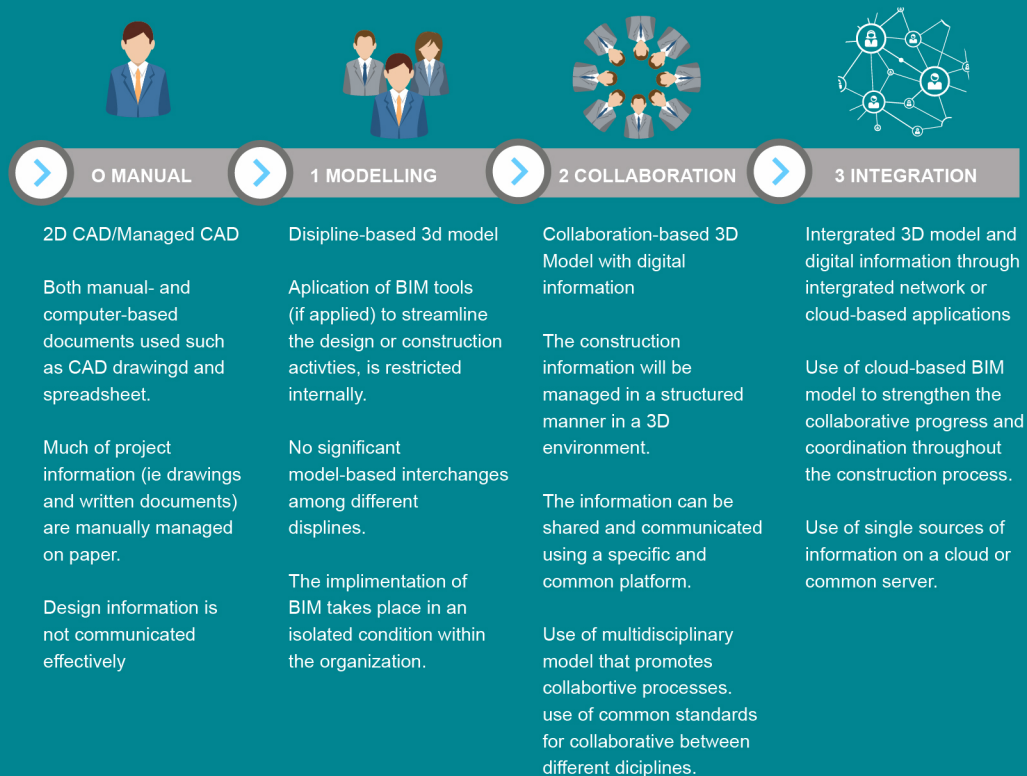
O MANUAL

2D CAD/Managed CAD

Both manual- and computer-based documents used such as CAD drawingd and spreadsheet.

Much of project information (ie drawings and written documents) are manually managed on paper.

Design information is not communicated effectively

1 MODELLING

Disipline-based 3d model

Aplication of BIM tools (if applied) to streamline the design or construction activties, is restricted internally.

No significant model-based interchanges among different displines.

The implimentation of BIM takes place in an isolated condition within the organization.

2 COLLABORATION

Collaboration-based 3D Model with digital information

The construction information will be managed in a structured manner in a 3D environment.

The information can be shared and communicated using a specific and common platform.

Use of multidisciplinary model that promotes collabortive processes. use of common standards for collaborative between different diciplines.

3 INTEGRATION

Intergrated 3D model and digital information through intergrated network or cloud-based applications

Use of cloud-based BIM model to strengthen the collaborative progress and coordination throughout the construction process.

Use of single sources of information on a cloud or common server.